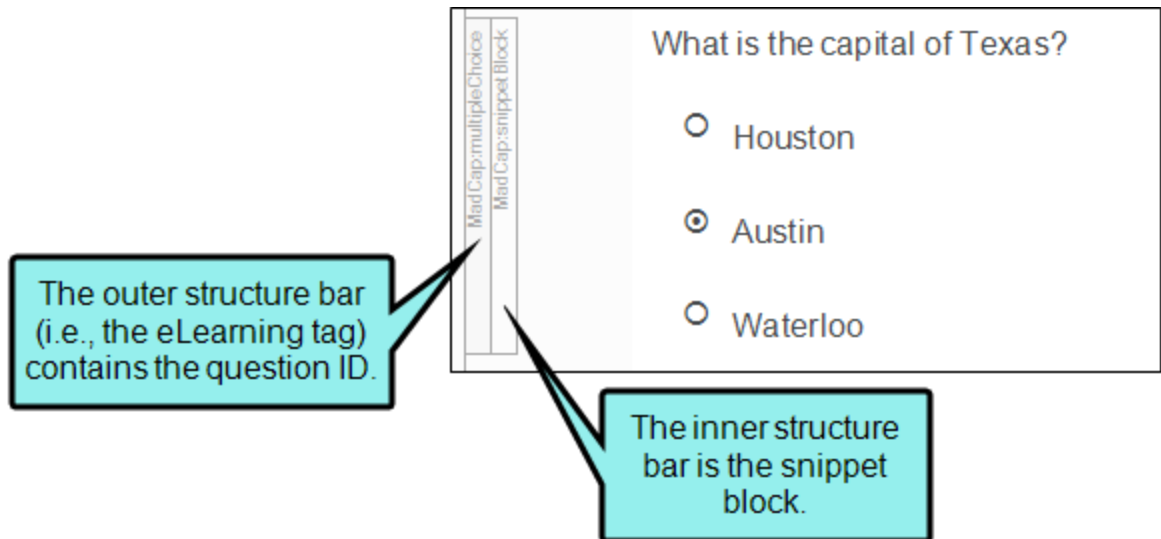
MadCap:multipleChoice

MadCap:snippetBlock

What is the capital of Texas?

Houston

Austin

Waterloo

The outer structure bar (i.e., the eLearning tag) contains the question ID.

The inner structure bar is the snippet block.